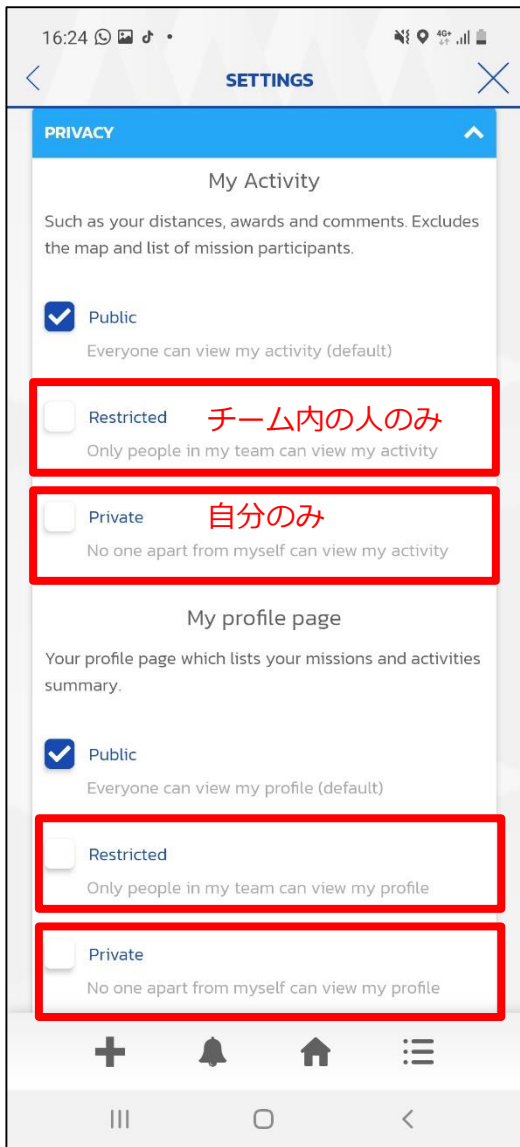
16:24

SETTINGS

PRIVACY

My Activity

Such as your distances, awards and comments. Excludes the map and list of mission participants.

Public
Everyone can view my activity (default)

Restricted チーム内の人のみ
Only people in my team can view my activity

Private 自分のみ
No one apart from myself can view my activity

My profile page

Your profile page which lists your missions and activities summary.

Public
Everyone can view my profile (default)

Restricted
Only people in my team can view my profile

Private
No one apart from myself can view my profile